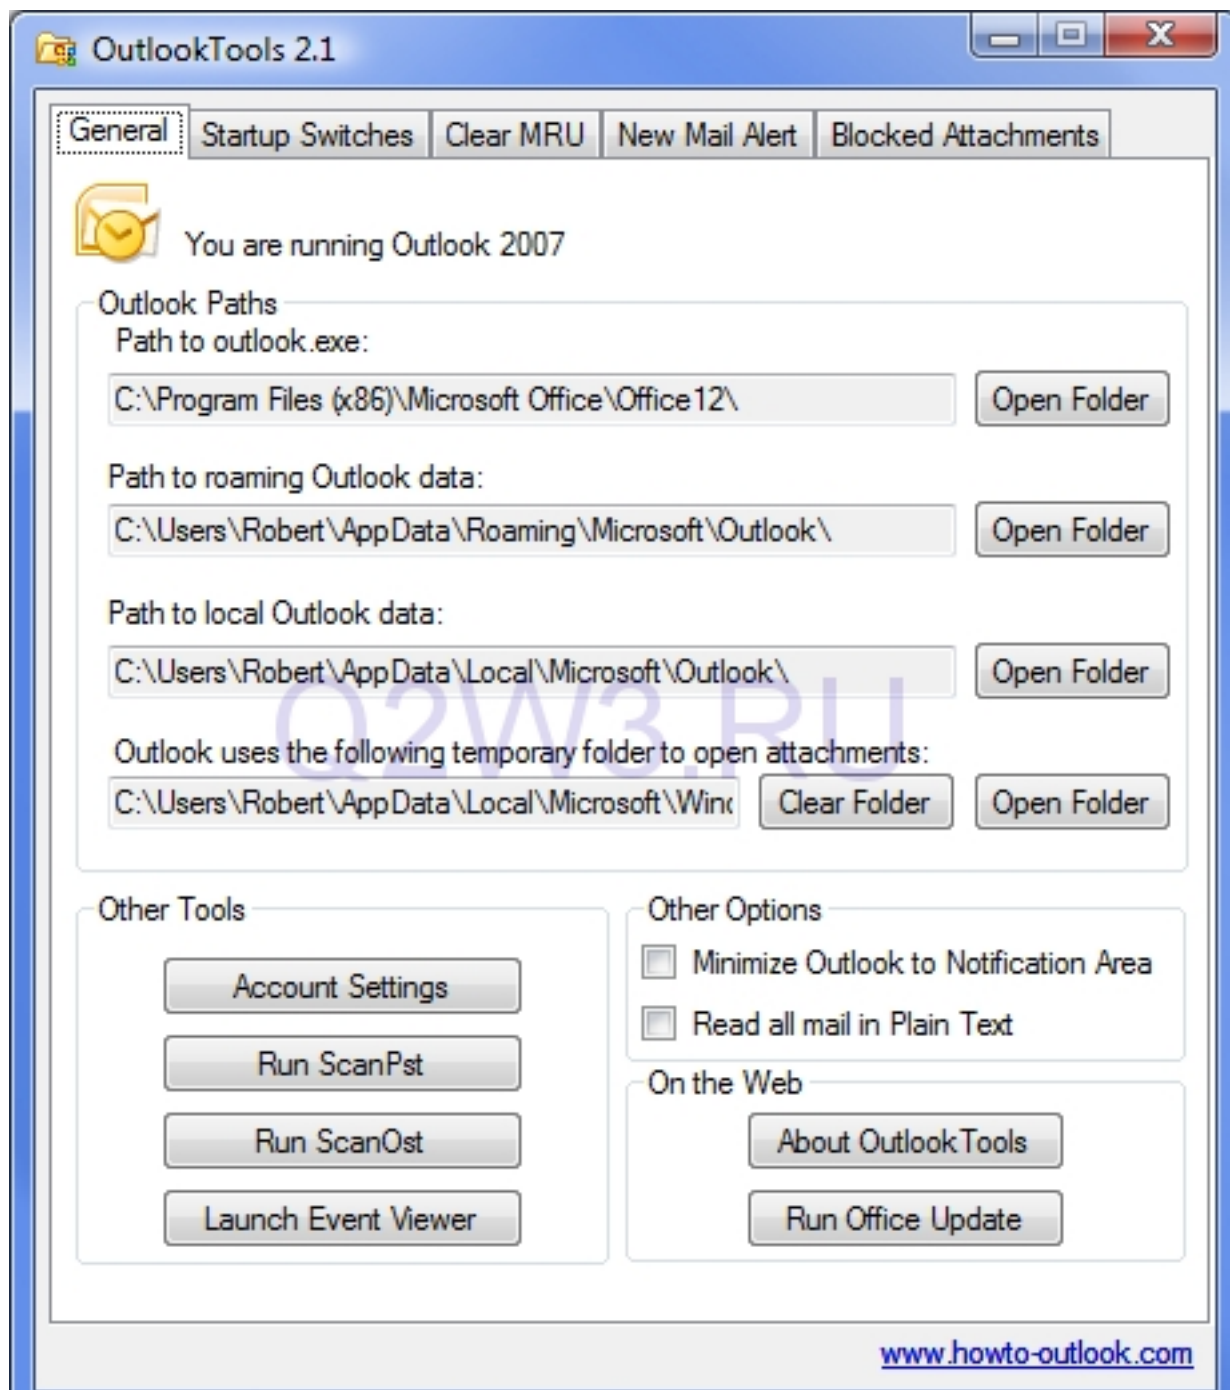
OutlookTools 2.1

General | Startup Switches | Clear MRU | New Mail Alert | Blocked Attachments

You are running Outlook 2007

Outlook Paths

Path to outlook.exe:

C:\Program Files (x86)\Microsoft Office\Office12\

Open Folder

Path to roaming Outlook data:

C:\Users\Robert\AppData\Roaming\Microsoft\Outlook\

Open Folder

Path to local Outlook data:

C:\Users\Robert\AppData\Local\Microsoft\Outlook\

Open Folder

Q2W3.RU

Outlook uses the following temporary folder to open attachments:

C:\Users\Robert\AppData\Local\Microsoft\Winc

Clear Folder

Open Folder

Other Tools

Account Settings

Run ScanPst

Run ScanOst

Launch Event Viewer

Other Options

Minimize Outlook to Notification Area

Read all mail in Plain Text

On the Web

About OutlookTools

Run Office Update

www.howto-outlook.com